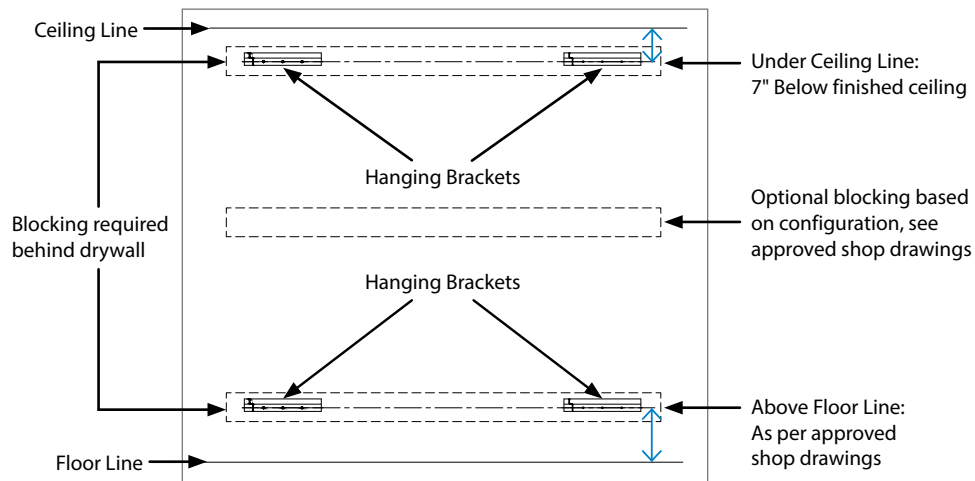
Ceiling Line

Under Ceiling Line:
7" Below finished ceiling

Hanging Brackets

Blocking required behind drywall

Optional blocking based on configuration, see approved shop drawings

Hanging Brackets

Above Floor Line:
As per approved shop drawings

Floor Line